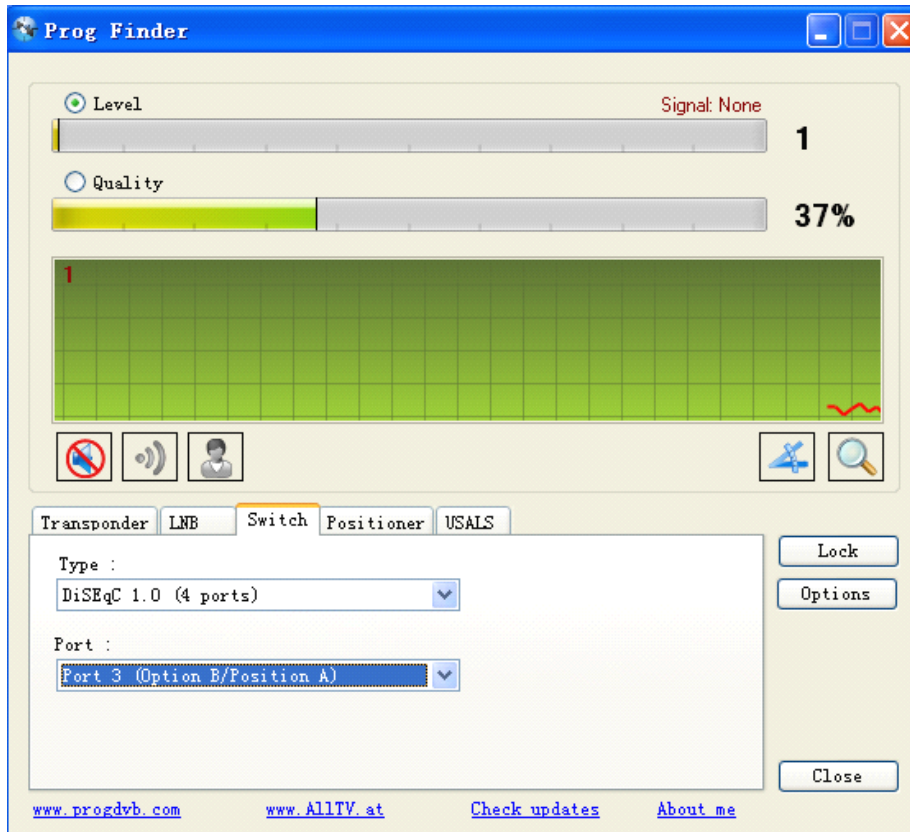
Prog Finder

Level
Signal: None
1

Quality
37%

1

Transponder
LNB
Switch
Positioner
USALS

Type :
DiSEqC 1.0 (4 ports)

Port :
Port 3 (Option B/Position A)

Lock
Options
Close

www.progdvb.com
www.AllTV.at
Check updates
About me